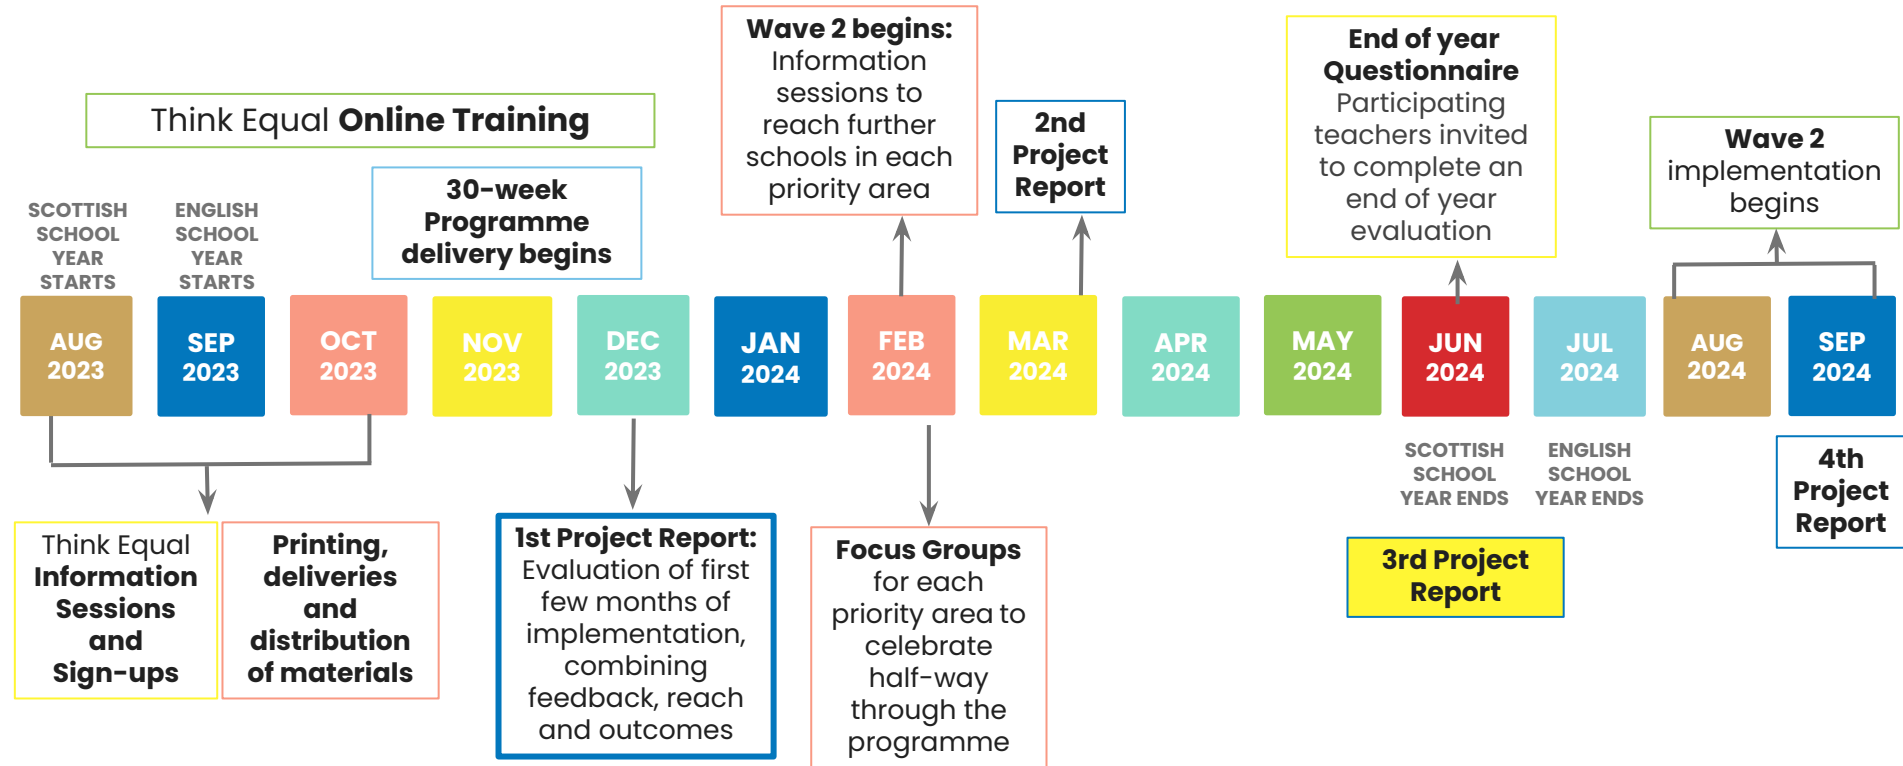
Wave 2 begins: Information sessions to reach further schools in each priority area

End of year Questionnaire Participating teachers invited to complete an end of year evaluation

Think Equal Online Training

2nd Project Report

Wave 2 implementation begins

SCOTTISH SCHOOL YEAR STARTS

ENGLISH SCHOOL YEAR STARTS

30-week Programme delivery begins

AUG 2023

SEP 2023

OCT 2023

NOV 2023

DEC 2023

JAN 2024

FEB 2024

MAR 2024

APR 2024

MAY 2024

JUN 2024

JUL 2024

AUG 2024

SEP 2024

SCOTTISH SCHOOL YEAR ENDS

ENGLISH SCHOOL YEAR ENDS

4th Project Report

Think Equal Information Sessions and Sign-ups

Printing, deliveries and distribution of materials

1st Project Report: Evaluation of first few months of implementation, combining feedback, reach and outcomes

Focus Groups for each priority area to celebrate half-way through the programme

3rd Project Report